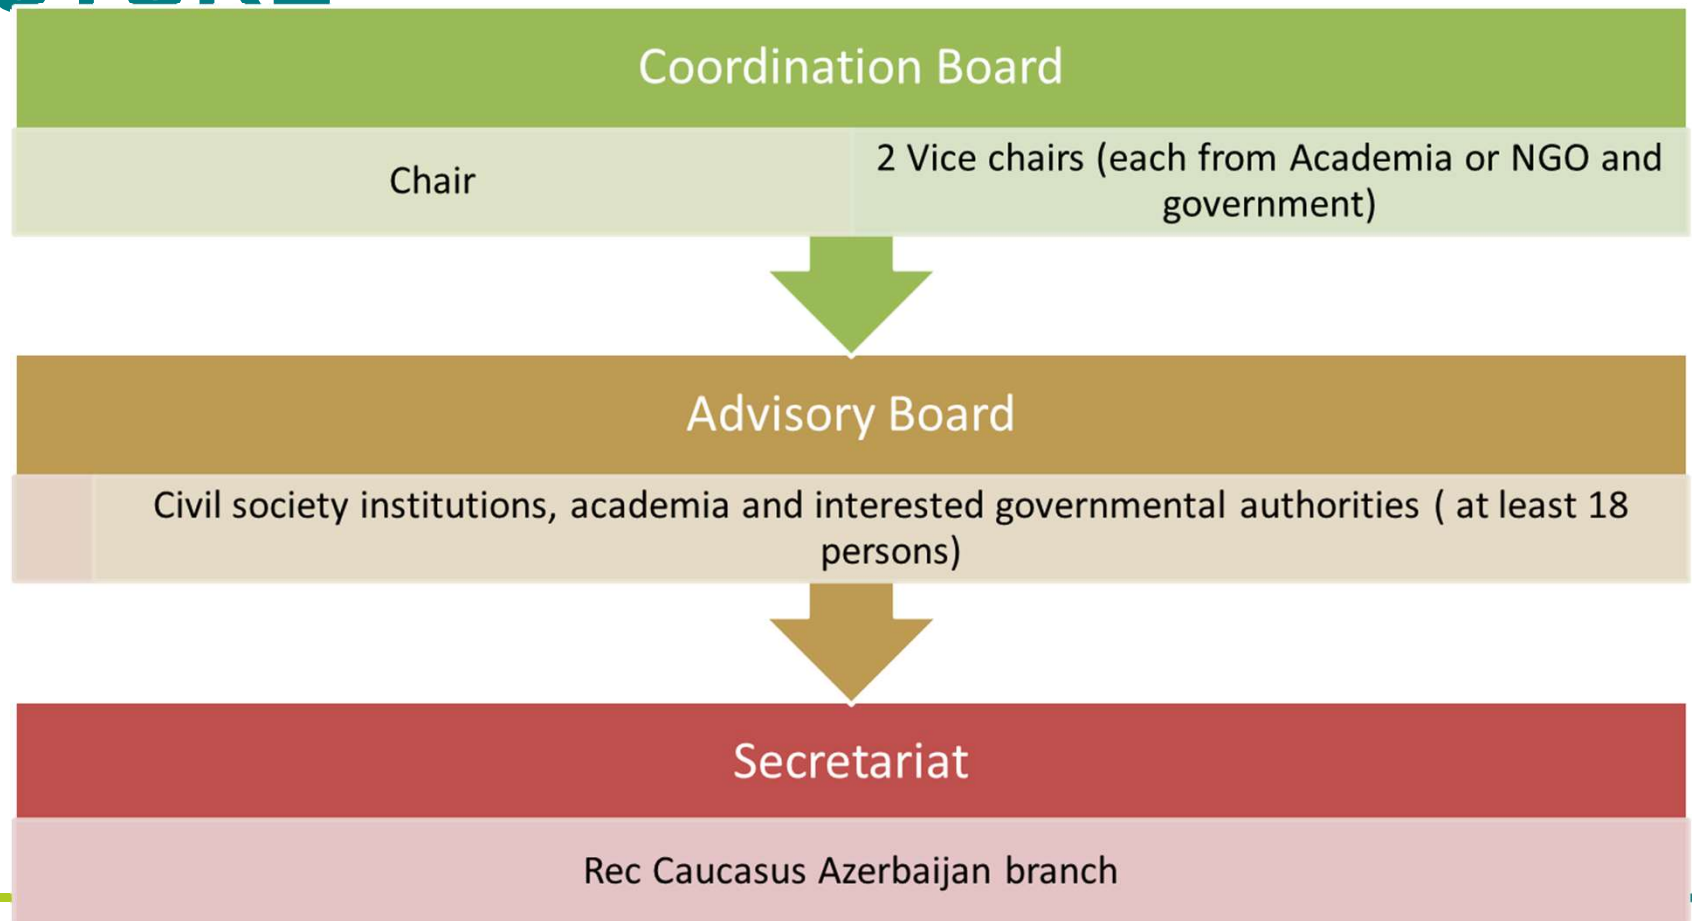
Coordination Board

Chair

2 Vice chairs (each from Academia or NGO and government)

Advisory Board

Civil society institutions, academia and interested governmental authorities ( at least 18 persons)

Secretariat

Rec Caucasus Azerbaijan branch